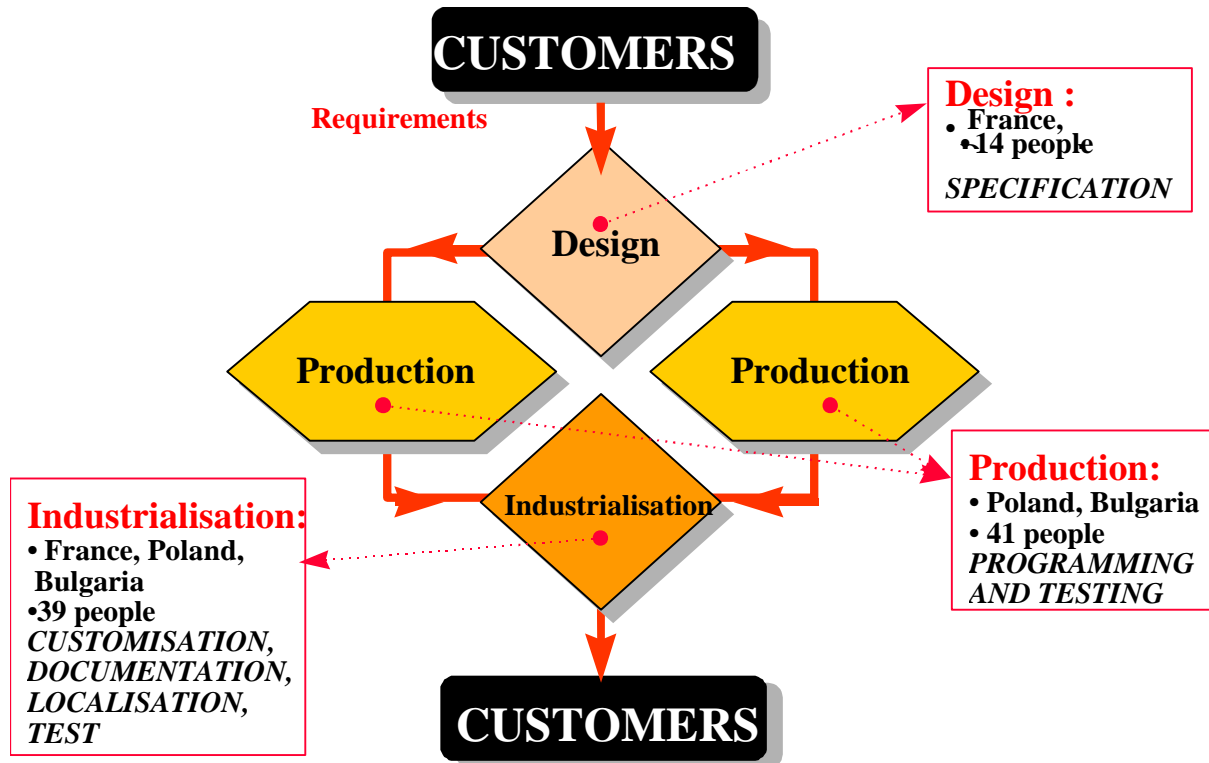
CUSTOMERS

Requirements

Design :
• France,
•14 people
SPECIFICATION

Design

Production

Production

Industrialisation

Production:
• Poland, Bulgaria
• 41 people
PROGRAMMING AND TESTING

Industrialisation:
• France, Poland, Bulgaria
•39 people
CUSTOMISATION, DOCUMENTATION, LOCALISATION, TEST

CUSTOMERS